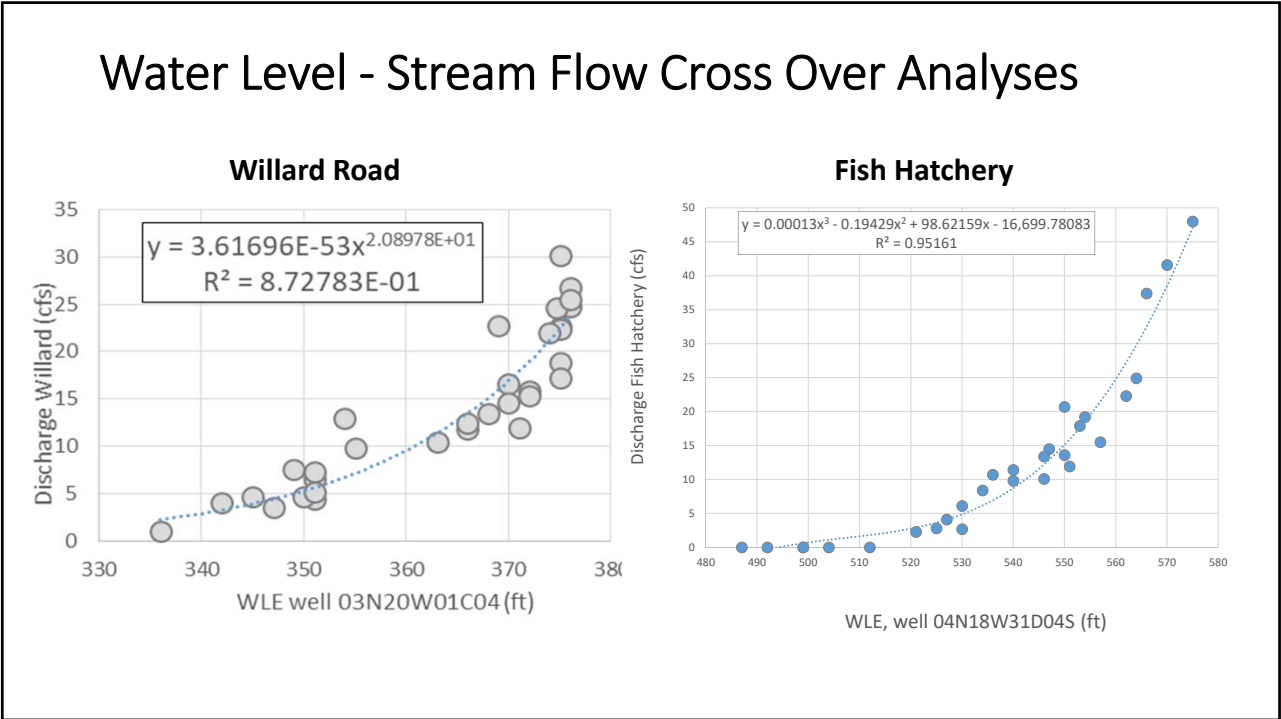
Water Level - Stream Flow Cross Over Analyses

Willard Road

$y = 3.61696E-53x^{2.08978E+01}$
$R^2 = 8.72783E-01$

Discharge Willard (cfs)

35
30
25
20
15
10
5
0

330 340 350 360 370 38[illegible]

WLE well 03N20W01C04 (ft)

Fish Hatchery

$y = 0.00013x^3 - 0.19429x^2 + 98.62159x - 16,699.78083$
$R^2 = 0.95161$

Discharge Fish Hatchery (cfs)

50
45
40
35
30
25
20
15
10
5
0

480 490 500 510 520 530 540 550 560 570 580

WLE, well 04N18W31D04S (ft)